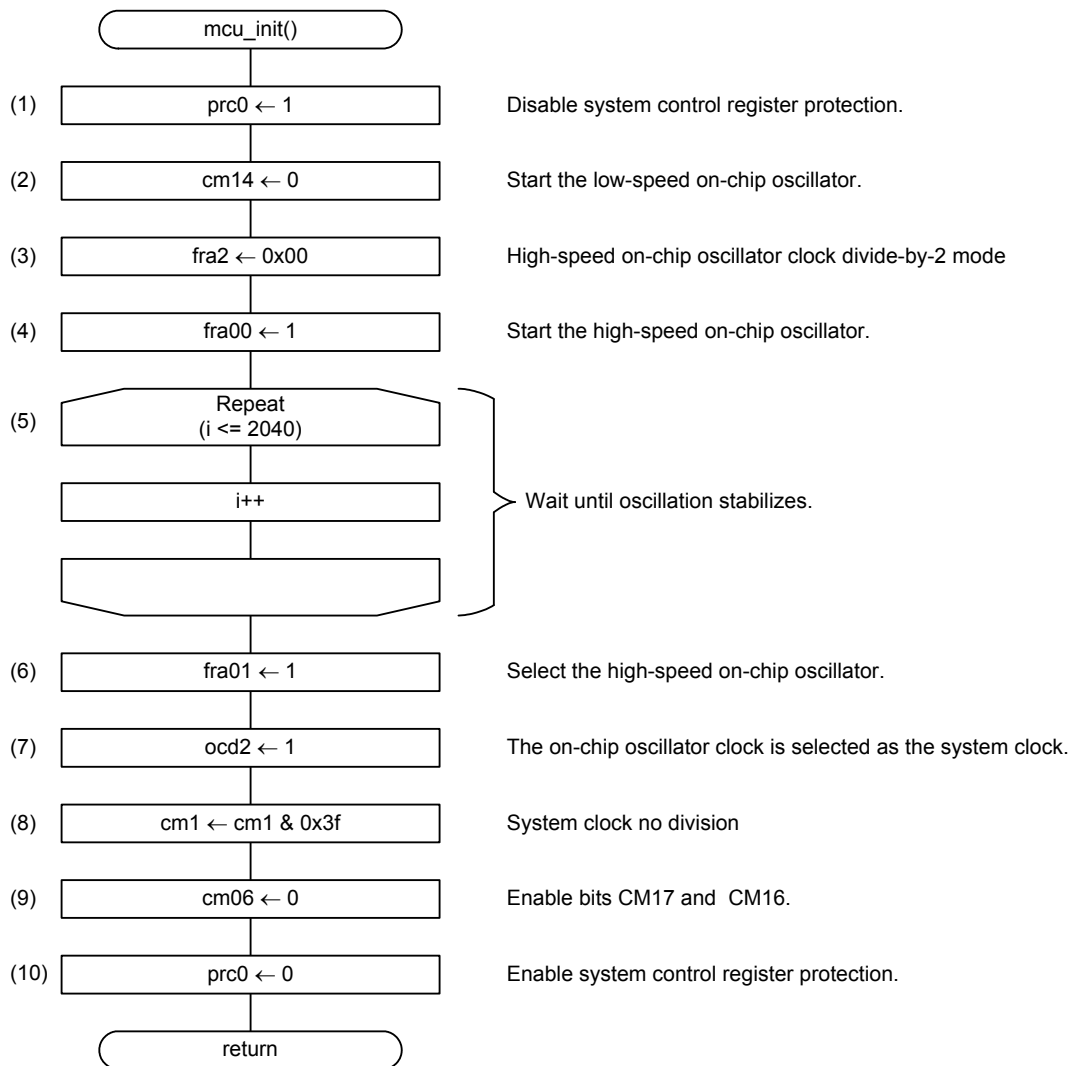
mcu_init()

(1) prc0 $\leftarrow$ 1 Disable system control register protection.

(2) cm14 $\leftarrow$ 0 Start the low-speed on-chip oscillator.

(3) fra2 $\leftarrow$ 0x00 High-speed on-chip oscillator clock divide-by-2 mode

(4) fra00 $\leftarrow$ 1 Start the high-speed on-chip oscillator.

(5) Repeat (i <= 2040)

i++

Wait until oscillation stabilizes.

(6) fra01 $\leftarrow$ 1 Select the high-speed on-chip oscillator.

(7) ocd2 $\leftarrow$ 1 The on-chip oscillator clock is selected as the system clock.

(8) cm1 $\leftarrow$ cm1 & 0x3f System clock no division

(9) cm06 $\leftarrow$ 0 Enable bits CM17 and CM16.

(10) prc0 $\leftarrow$ 0 Enable system control register protection.

return